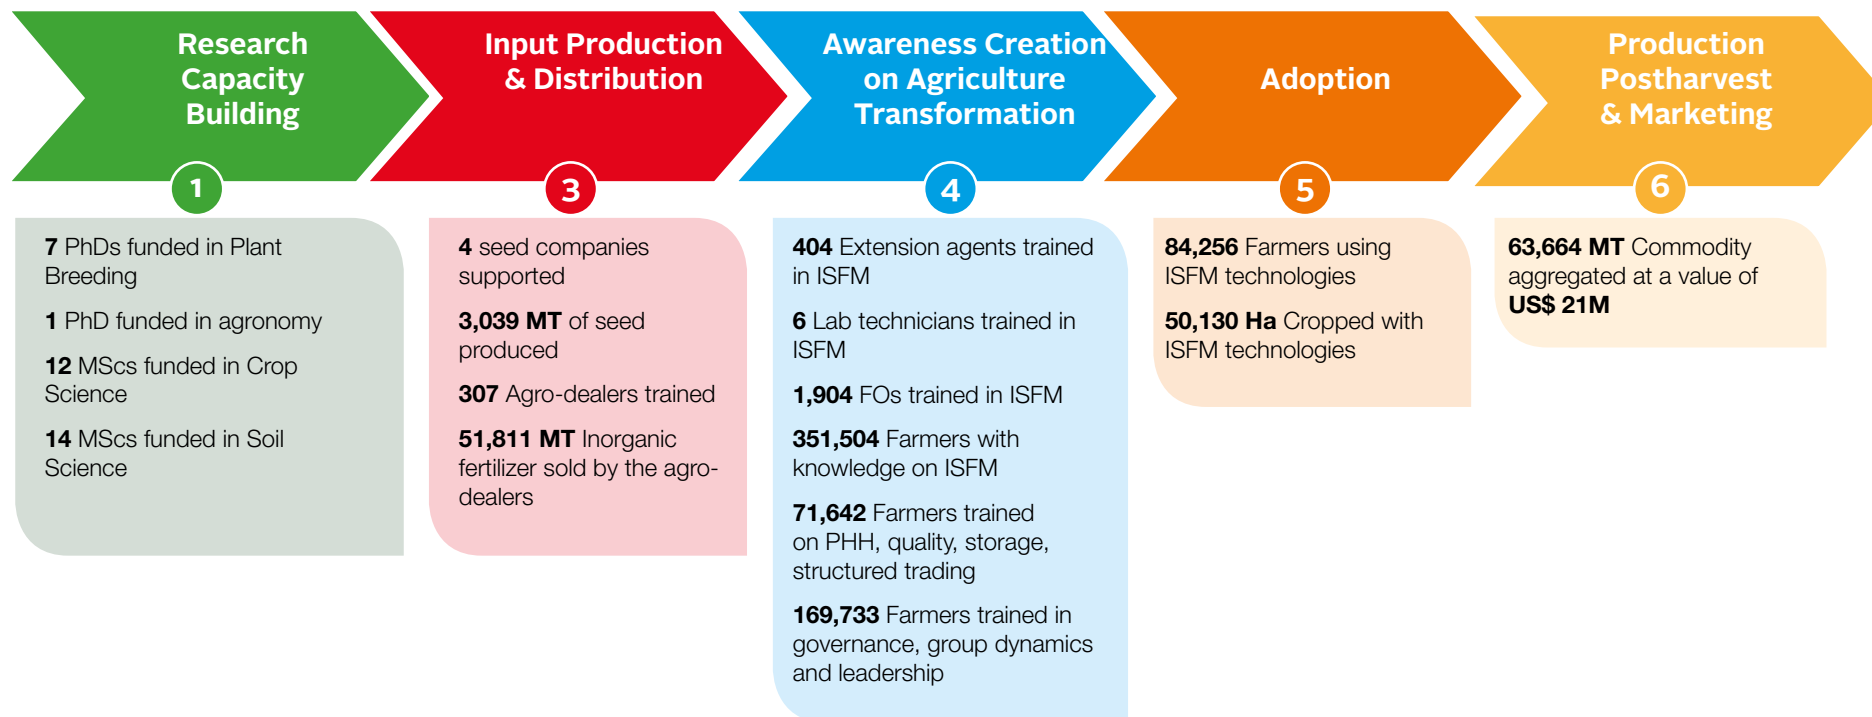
Research Capacity Building

1

**7** PhDs funded in Plant Breeding

**1** PhD funded in agronomy

**12** MScs funded in Crop Science

**14** MScs funded in Soil Science

Input Production & Distribution

3

**4** seed companies supported

**3,039 MT** of seed produced

**307** Agro-dealers trained

**51,811 MT** Inorganic fertilizer sold by the agro-dealers

Awareness Creation on Agriculture Transformation

4

**404** Extension agents trained in ISFM

**6** Lab technicians trained in ISFM

**1,904** FOs trained in ISFM

**351,504** Farmers with knowledge on ISFM

**71,642** Farmers trained on PHH, quality, storage, structured trading

**169,733** Farmers trained in governance, group dynamics and leadership

Adoption

5

**84,256** Farmers using ISFM technologies

**50,130 Ha** Cropped with ISFM technologies

Production Postharvest & Marketing

6

**63,664 MT** Commodity aggregated at a value of **US$ 21M**